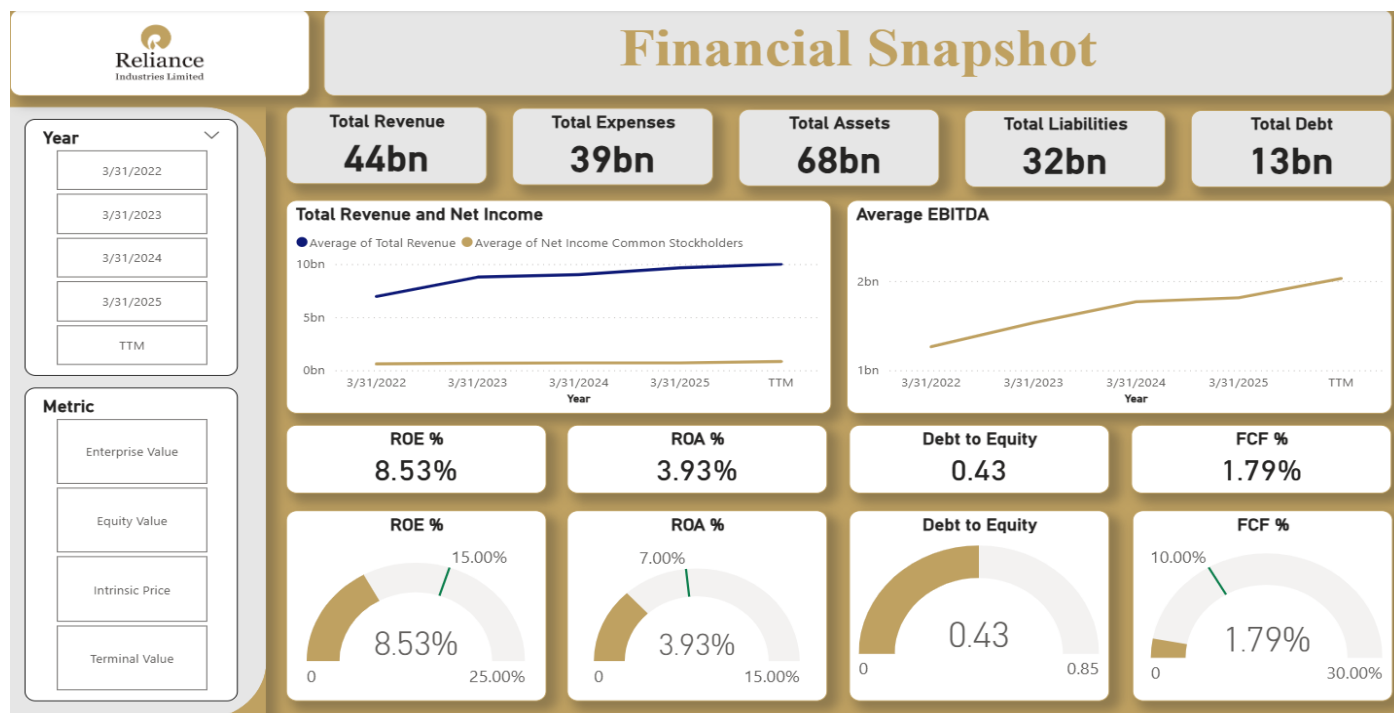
Reliance
Industries Limited

Financial Snapshot

Year
3/31/2022
3/31/2023
3/31/2024
3/31/2025
TTM

Metric
Enterprise Value
Equity Value
Intrinsic Price
Terminal Value

Total Revenue
44bn

Total Expenses
39bn

Total Assets
68bn

Total Liabilities
32bn

Total Debt
13bn

Total Revenue and Net Income
Average of Total Revenue
Average of Net Income Common Stockholders
10bn
5bn
0bn
3/31/2022
3/31/2023
3/31/2024
3/31/2025
TTM
Year

Average EBITDA
2bn
1bn
3/31/2022
3/31/2023
3/31/2024
3/31/2025
TTM
Year

ROE %
8.53%

ROA %
3.93%

Debt to Equity
0.43

FCF %
1.79%

ROE %
15.00%
8.53%
0
25.00%

ROA %
7.00%
3.93%
0
15.00%

Debt to Equity
0.43
0
0.85

FCF %
10.00%
1.79%
0
30.00%